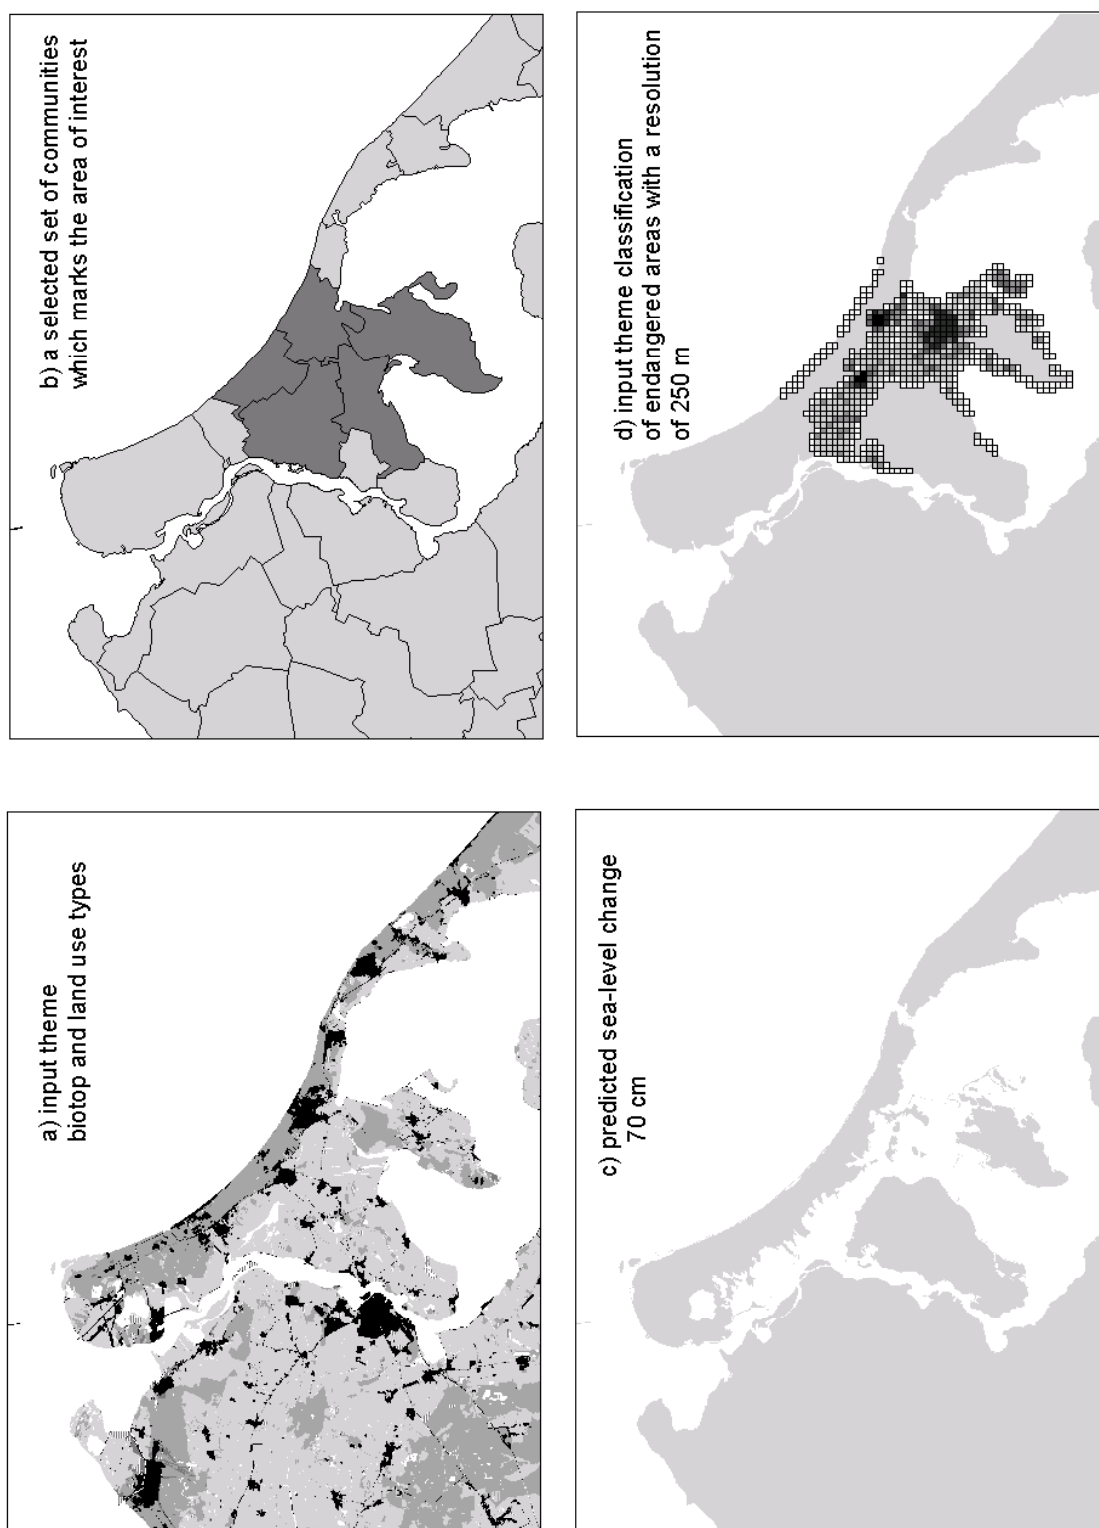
a) input theme
biotop and land use types

b) a selected set of communities
which marks the area of interest

c) predicted sea-level change
70 cm

d) input theme classification
of endangered areas with a resolution
of 250 m